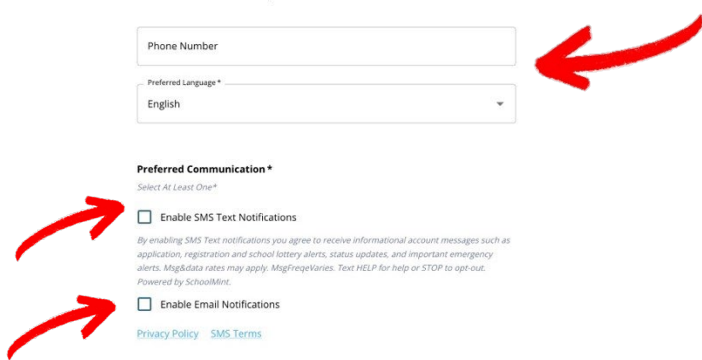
Phone Number

Preferred Language *

English

Preferred Communication *

Select At Least One*

Enable SMS Text Notifications

By enabling SMS Text notifications you agree to receive informational account messages such as application, registration and school lottery alerts, status updates, and important emergency alerts. Msg&data rates may apply. MsgFreqeVaries. Text HELP for help or STOP to opt-out. Powered by SchoolMint.

Enable Email Notifications

Privacy Policy SMS Terms